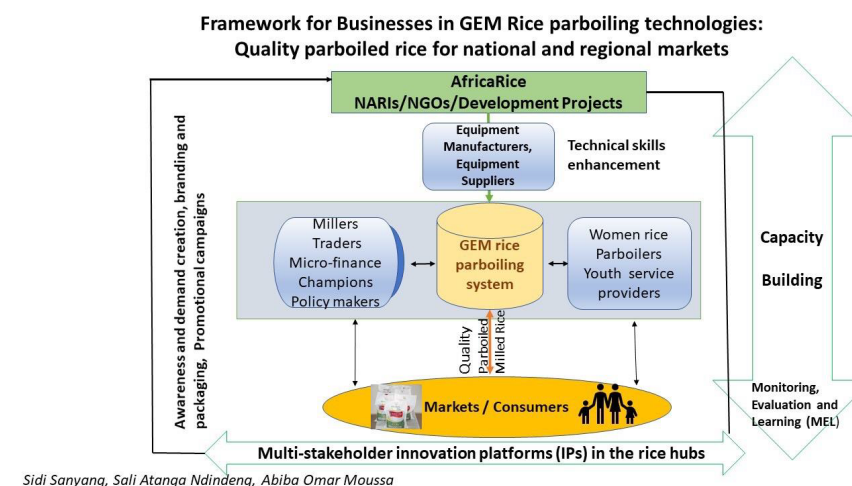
Framework for Businesses in GEM Rice parboiling technologies: Quality parboiled rice for national and regional markets

AfricaRice
NARIs/NGOs/Development Projects

Equipment Manufacturers, Equipment Suppliers

Technical skills enhancement

Awareness and demand creation, branding and packaging, Promotional campaigns

Millers
Traders
Micro-finance
Champions
Policy makers

GEM rice parboiling system

Women rice Parboilers
Youth service providers

Capacity Building

Quality Parboiled Milled Rice

Markets / Consumers

Monitoring, Evaluation and Learning (MEL)

Multi-stakeholder innovation platforms (IPs) in the rice hubs

Sidi Sanyang, Sali Atanga Ndindeng, Abiba Omar Moussa